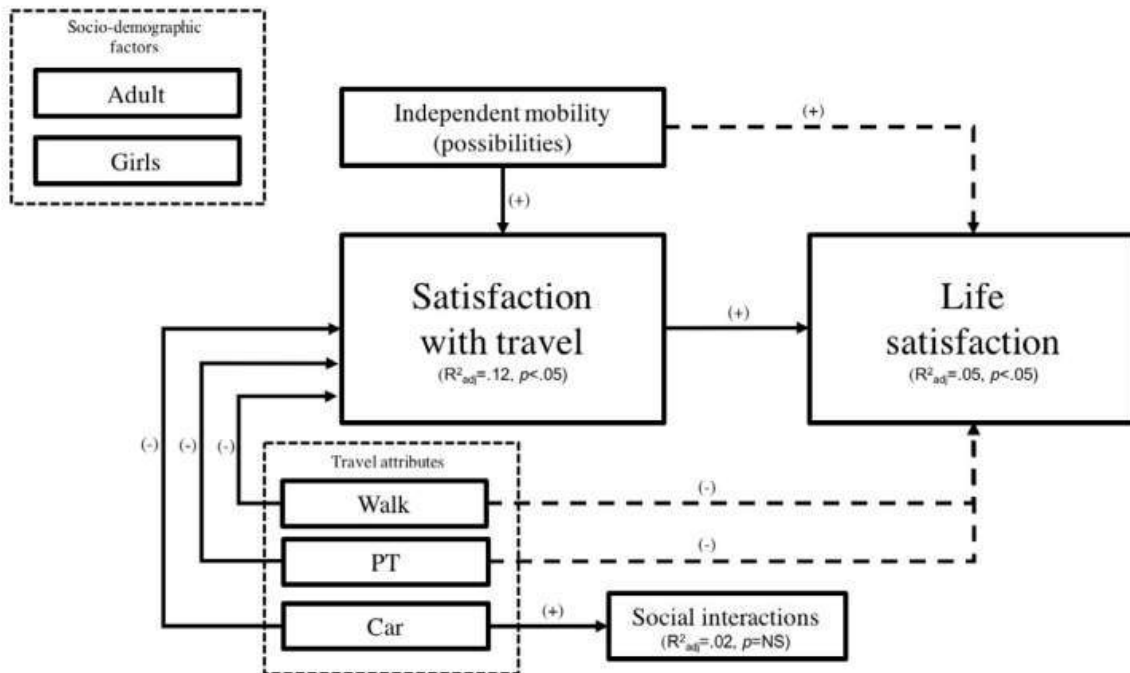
Socio-demographic factors

Adult

Girls

Independent mobility (possibilities)

(+)

(+)

Satisfaction with travel
($R^2_{adj}$=.12, $p$<.05)

(+)

Life satisfaction
($R^2_{adj}$=.05, $p$<.05)

(-) (-) (-)

Travel attributes

Walk

(-)

PT

(-)

Car

(+)

Social interactions
($R^2_{adj}$=.02, $p$=NS)